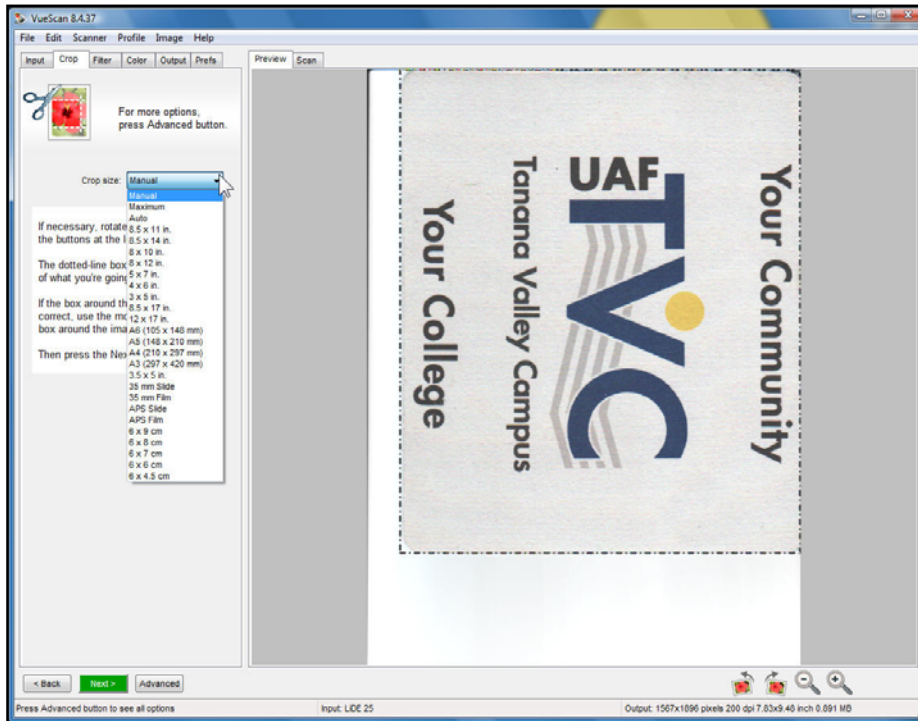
VueScan 8.4.37

File Edit Scanner Profile Image Help

Input Crop Filter Color Output Prefs

Preview Scan

For more options, press Advanced button.

Crop size: Manual

Manual
Maximum
Auto
8.5 x 11 in.
8.5 x 14 in.
8 x 10 in.
8 x 12 in.
5 x 7 in.
4 x 6 in.
3 x 5 in.
8.5 x 17 in.
12 x 17 in.
A6 (105 x 148 mm)
A5 (148 x 210 mm)
A4 (210 x 297 mm)
A3 (297 x 420 mm)
3.5 x 5 in.
35 mm Slide
35 mm Film
APS Slide
APS Film
6 x 9 cm
6 x 8 cm
6 x 7 cm
6 x 6 cm
6 x 4.5 cm

If necessary, rotate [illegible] the buttons at the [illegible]

The dotted-line box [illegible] of what you're going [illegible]

If the box around th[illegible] correct, use the m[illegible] box around the ima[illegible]

Then press the Ne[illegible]

Your Community

UAF TVC

Tanana Valley Campus

Your College

< Back Next > Advanced

Press Advanced button to see all options

Input: LiDE 25

Output: 1567x1896 pixels 200 dpi 7.83x9.48 inch 0.891 MB